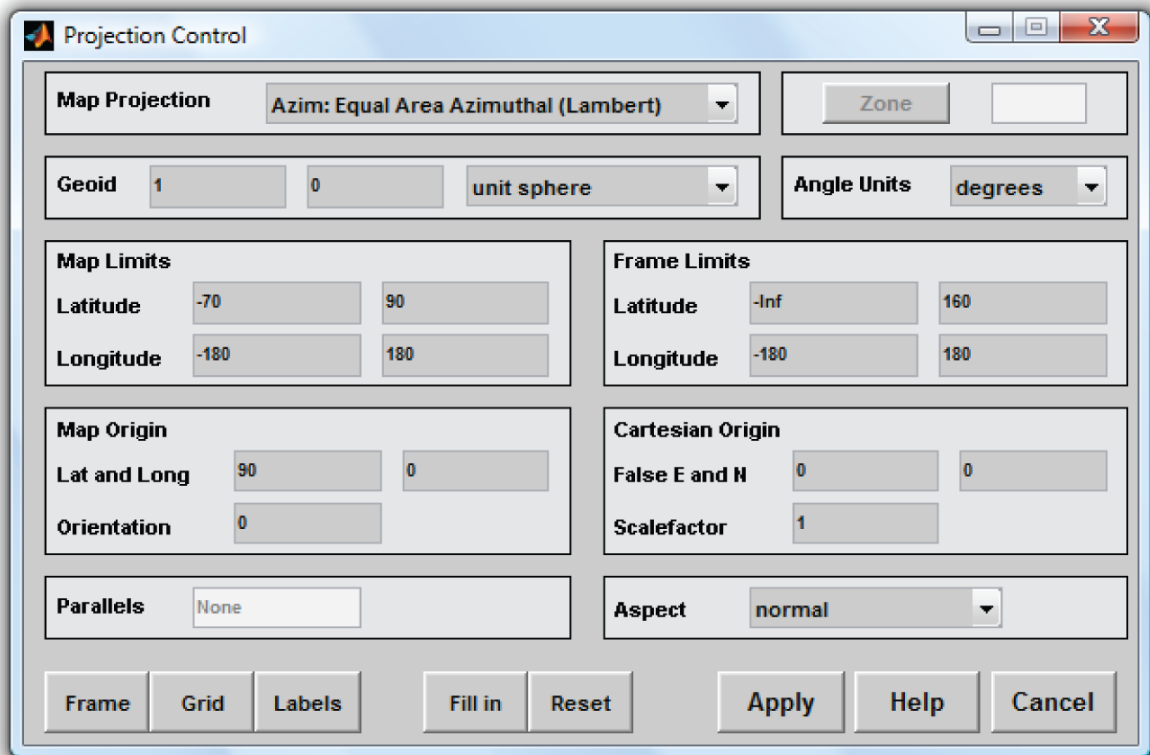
Projection Control

Map Projection
Azim: Equal Area Azimuthal (Lambert)
Zone

Geoid
1
0
unit sphere
Angle Units
degrees

Map Limits
Latitude
-70
90
Longitude
-180
180

Frame Limits
Latitude
-Inf
160
Longitude
-180
180

Map Origin
Lat and Long
90
0
Orientation
0

Cartesian Origin
False E and N
0
0
Scalefactor
1

Parallels
None

Aspect
normal

Frame
Grid
Labels
Fill in
Reset
Apply
Help
Cancel